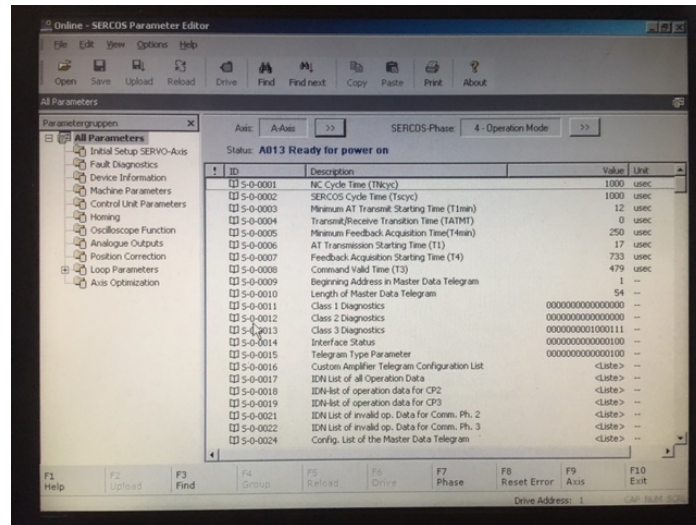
Online - SERCOS Parameter Editor

File Edit View Options Help

Open Save Upload Reload Drive Find Find next Copy Paste Print About

All Parameters

Parametergruppen

All Parameters
Initial Setup SERVO-Axis
Fault Diagnostics
Device Information
Machine Parameters
Control Unit Parameters
Homing
Oscilloscope Function
Analogue Outputs
Position Correction
Loop Parameters
Axis Optimization

Axis: A-Axis >> SERCOS-Phase: 4 - Operation Mode >>

Status: A013 Ready for power on

| ! | ID | Description | Value | Unit |
|---|---|---|---|---|
| | S-0-0001 | NC Cycle Time (TNcyc) | 1000 | usec |
| | S-0-0002 | SERCOS Cycle Time (Tscyc) | 1000 | usec |
| | S-0-0003 | Minimum AT Transmit Starting Time (T1min) | 12 | usec |
| | S-0-0004 | Transmit/Receive Transition Time (TATMT) | 0 | usec |
| | S-0-0005 | Minimum Feedback Acquisition Time(T4min) | 250 | usec |
| | S-0-0006 | AT Transmission Starting Time (T1) | 17 | usec |
| | S-0-0007 | Feedback Acquisition Starting Time (T4) | 733 | usec |
| | S-0-0008 | Command Valid Time (T3) | 479 | usec |
| | S-0-0009 | Beginning Address in Master Data Telegram | 1 | -- |
| | S-0-0010 | Length of Master Data Telegram | 54 | -- |
| | S-0-0011 | Class 1 Diagnostics | 0000000000000000 | -- |
| | S-0-0012 | Class 2 Diagnostics | 0000000000000000 | -- |
| | S-0-0013 | Class 3 Diagnostics | 0000000001000111 | -- |
| | S-0-0014 | Interface Status | 0000000000000000 | -- |
| | S-0-0015 | Telegram Type Parameter | 0000000000000100 | -- |
| | S-0-0016 | Custom Amplifier Telegram Configuration List | <Liste> | -- |
| | S-0-0017 | IDN List of all Operation Data | <Liste> | -- |
| | S-0-0018 | IDN-list of operation data for CP2 | <Liste> | -- |
| | S-0-0019 | IDN-list of operation data for CP3 | <Liste> | -- |
| | S-0-0021 | IDN List of invalid op. Data for Comm. Ph. 2 | <Liste> | -- |
| | S-0-0022 | IDN List of invalid op. Data for Comm. Ph. 3 | <Liste> | -- |
| | S-0-0024 | Config. List of the Master Data Telegram | <Liste> | -- |

F1 Help | F2 Upload | F3 Find | F4 Group | F5 Reload | F6 Drive | F7 Phase | F8 Reset Error | F9 Axis | F10 Exit

Drive Address: 1 CAP NUM SCRL